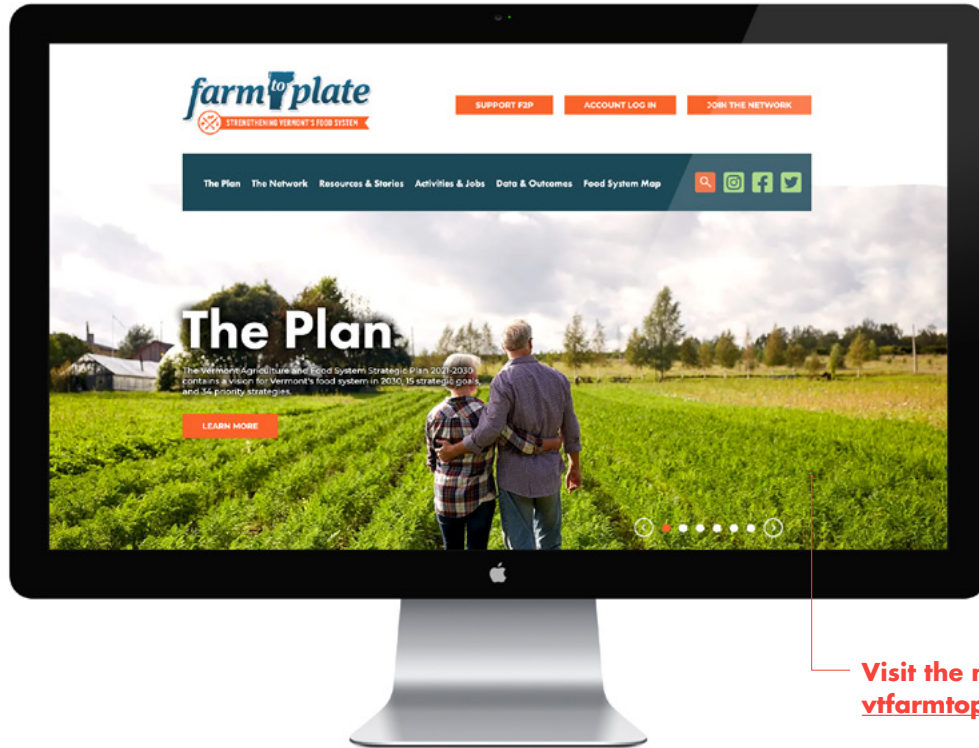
farm to plate
STRENGTHENING VERMONT'S FOOD SYSTEM

SUPPORT F2P
ACCOUNT LOG IN
JOIN THE NETWORK

The Plan
The Network
Resources & Stories
Activities & Jobs
Data & Outcomes
Food System Map

The Plan

The Vermont Agriculture and Food System Strategic Plan 2021-2030 contains a vision for Vermont's food system in 2030, 15 strategic goals, and 34 priority strategies.

LEARN MORE

Visit the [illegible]
vtfarmtop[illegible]